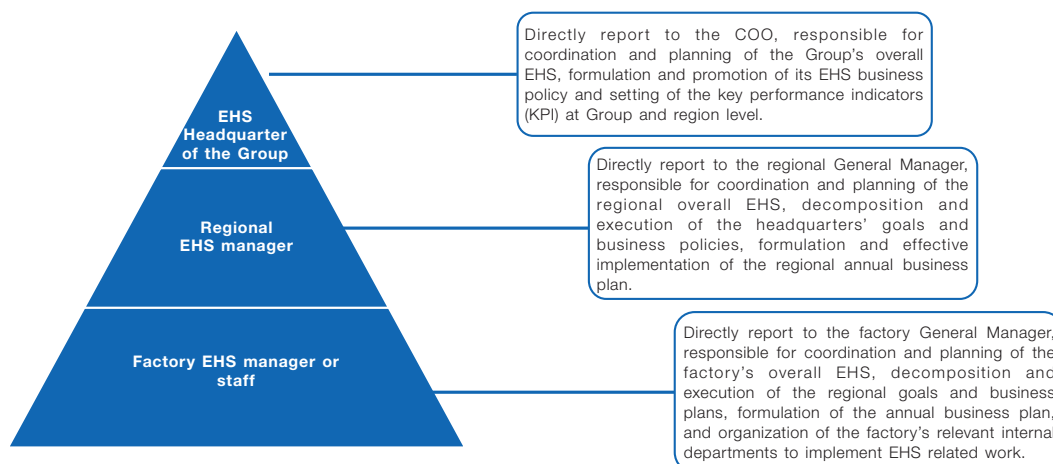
EHS Headquarter of the Group

Directly report to the COO, responsible for coordination and planning of the Group's overall EHS, formulation and promotion of its EHS business policy and setting of the key performance indicators (KPI) at Group and region level.

Regional EHS manager

Directly report to the regional General Manager, responsible for coordination and planning of the regional overall EHS, decomposition and execution of the headquarters' goals and business policies, formulation and effective implementation of the regional annual business plan.

Factory EHS manager or staff

Directly report to the factory General Manager, responsible for coordination and planning of the factory's overall EHS, decomposition and execution of the regional goals and business plans, formulation of the annual business plan, and organization of the factory's relevant internal departments to implement EHS related work.